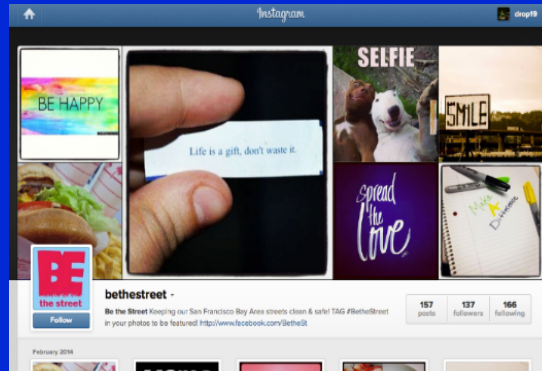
Instagram

dropt9

BE HAPPY

Life is a gift, don't waste it.

SELFIE

SMILE

Spread the Love

Make A Difference

BE the street

Follow

bethestreet -

Be the Street Keeping our San Francisco Bay Area streets clean & safe! TAG #BeTheStreet in your photos to be featured! http://www.facebook.com/BetheSt

157 posts

137 followers

166 following

February 2014